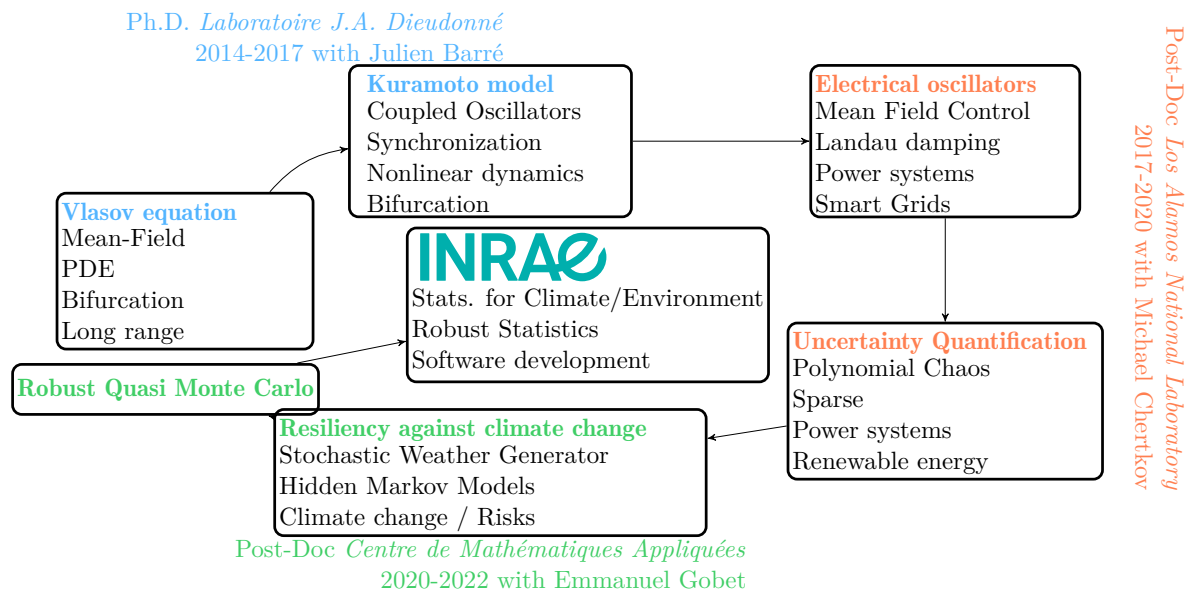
Ph.D. *Laboratoire J.A. Dieudonné*
2014-2017 with Julien Barré

**Kuramoto model**
Coupled Oscillators
Synchronization
Nonlinear dynamics
Bifurcation

**Electrical oscillators**
Mean Field Control
Landau damping
Power systems
Smart Grids

Post-Doc *Los Alamos National Laboratory*
2017-2020 with Michael Chertkov

**Vlasov equation**
Mean-Field
PDE
Bifurcation
Long range

INRAE
Stats. for Climate/Environment
Robust Statistics
Software development

**Uncertainty Quantification**
Polynomial Chaos
Sparse
Power systems
Renewable energy

**Robust Quasi Monte Carlo**

**Resiliency against climate change**
Stochastic Weather Generator
Hidden Markov Models
Climate change / Risks

Post-Doc *Centre de Mathématiques Appliquées*
2020-2022 with Emmanuel Gobet